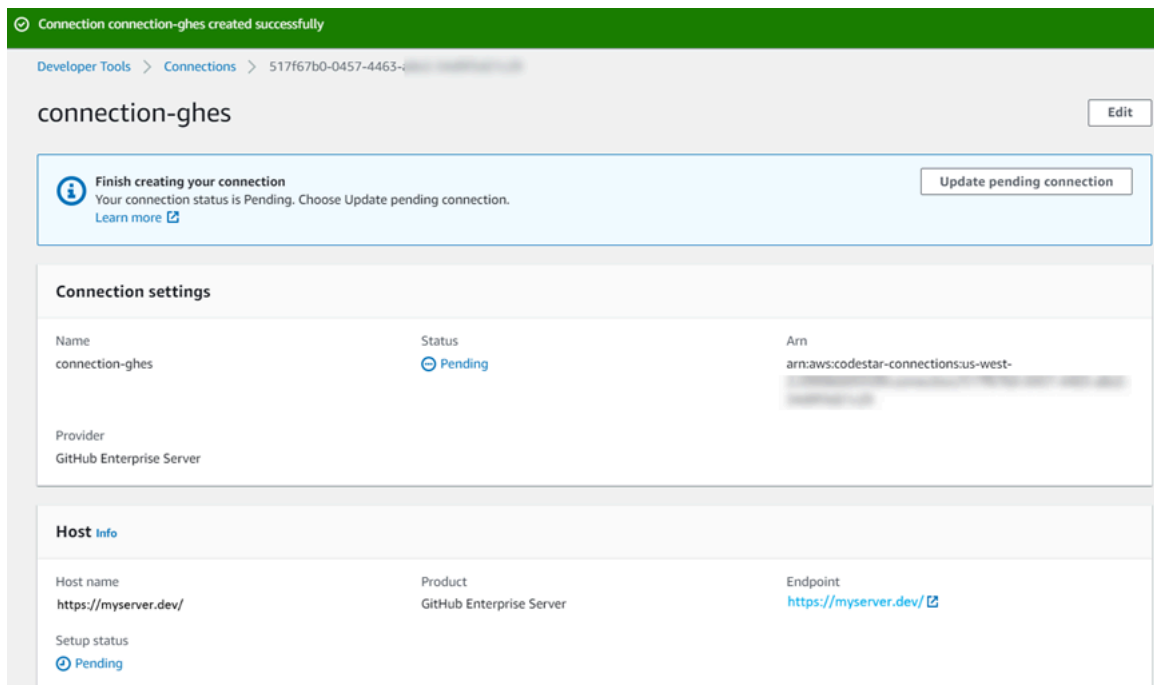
Connection connection-ghes created successfully

Developer Tools > Connections > 517f67b0-0457-4463-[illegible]

connection-ghes

Edit

Finish creating your connection
Your connection status is Pending. Choose Update pending connection.
Learn more

Update pending connection

Connection settings

Name
connection-ghes

Status
Pending

Arn
arn:aws:codestar-connections:us-west-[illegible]

Provider
GitHub Enterprise Server

Host Info

Host name
https://myserver.dev/

Product
GitHub Enterprise Server

Endpoint
https://myserver.dev/

Setup status
Pending